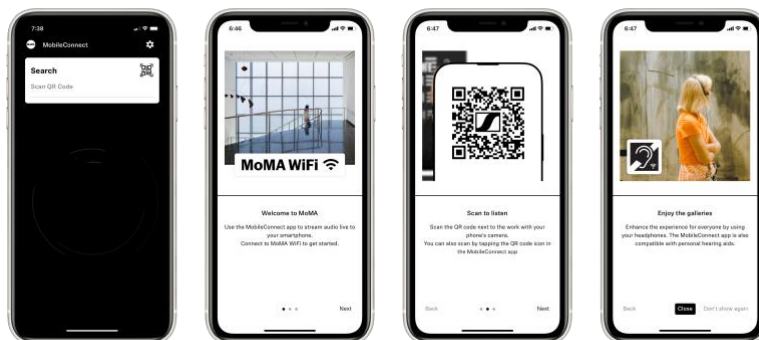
7:38

MobileConnect

Search

Scan QR Code

6:46

MoMA WiFi

Welcome to MoMA

Use the MobileConnect app to stream audio live to your smartphone. Connect to MoMA WiFi to get started.

Next

6:47

Scan to listen

Scan the QR code next to the work with your phone's camera. You can also scan by tapping the QR code icon in the MobileConnect app

Back

Next

6:47

Enjoy the galleries

Enhance the experience for everyone by using your headphones. The MobileConnect app is also compatible with personal hearing aids.

Back

Close

Don't show again